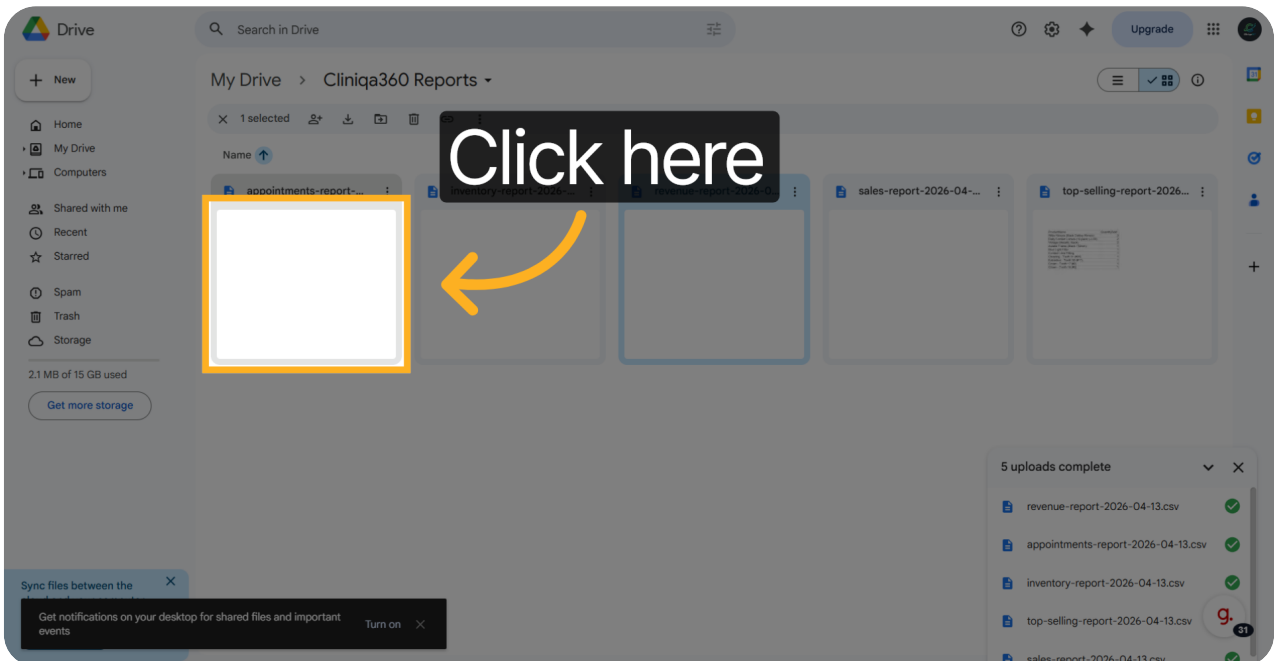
Drive

Search in Drive

Upgrade

New

Home
My Drive
Computers

Shared with me
Recent
Starred

Spam
Trash
Storage

2.1 MB of 15 GB used

Get more storage

My Drive > Cliniqa360 Reports

1 selected

Name

Click here

appointments-report-...
inventory-report-2026-...
revenue-report-2026-0...
sales-report-2026-04-...
top-selling-report-2026...

5 uploads complete

revenue-report-2026-04-13.csv
appointments-report-2026-04-13.csv
inventory-report-2026-04-13.csv
top-selling-report-2026-04-13.csv
sales-report-2026-04-13.csv

Sync files between the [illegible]

Get notifications on your desktop for shared files and important events

Turn on

31